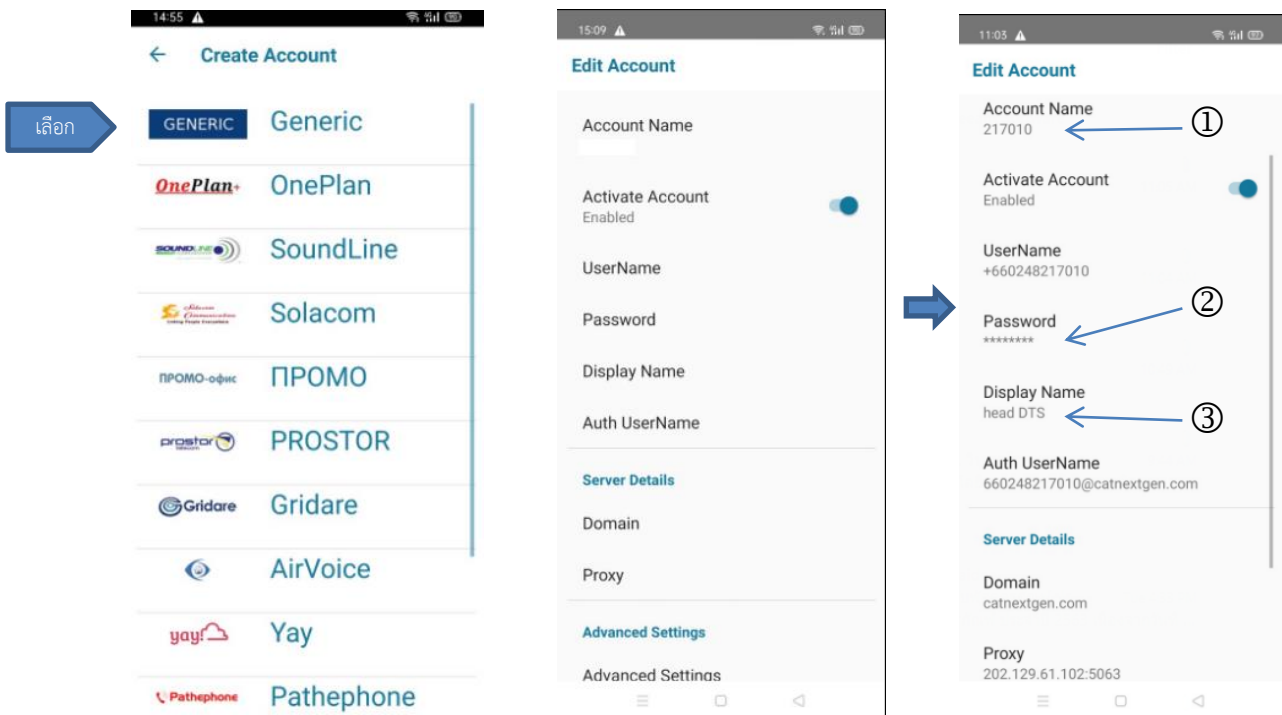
14:55

Create Account

เลือก

GENERIC Generic

OnePlan+ OnePlan

SOUNDLINE SoundLine

Solacom

ПРОМО-офис ПРОМО

prostor PROSTOR

Gridare Gridare

AirVoice

yay! Yay

Pathephone Pathephone

15:09

Edit Account

Account Name

Activate Account
Enabled

UserName

Password

Display Name

Auth UserName

Server Details

Domain

Proxy

Advanced Settings

Advanced Settings

11:03

Edit Account

Account Name
217010 ①

Activate Account
Enabled

UserName
+660248217010

Password
******** ②

Display Name
head DTS ③

Auth UserName
660248217010@catnextgen.com

Server Details

Domain
catnextgen.com

Proxy
202.129.61.102:5063